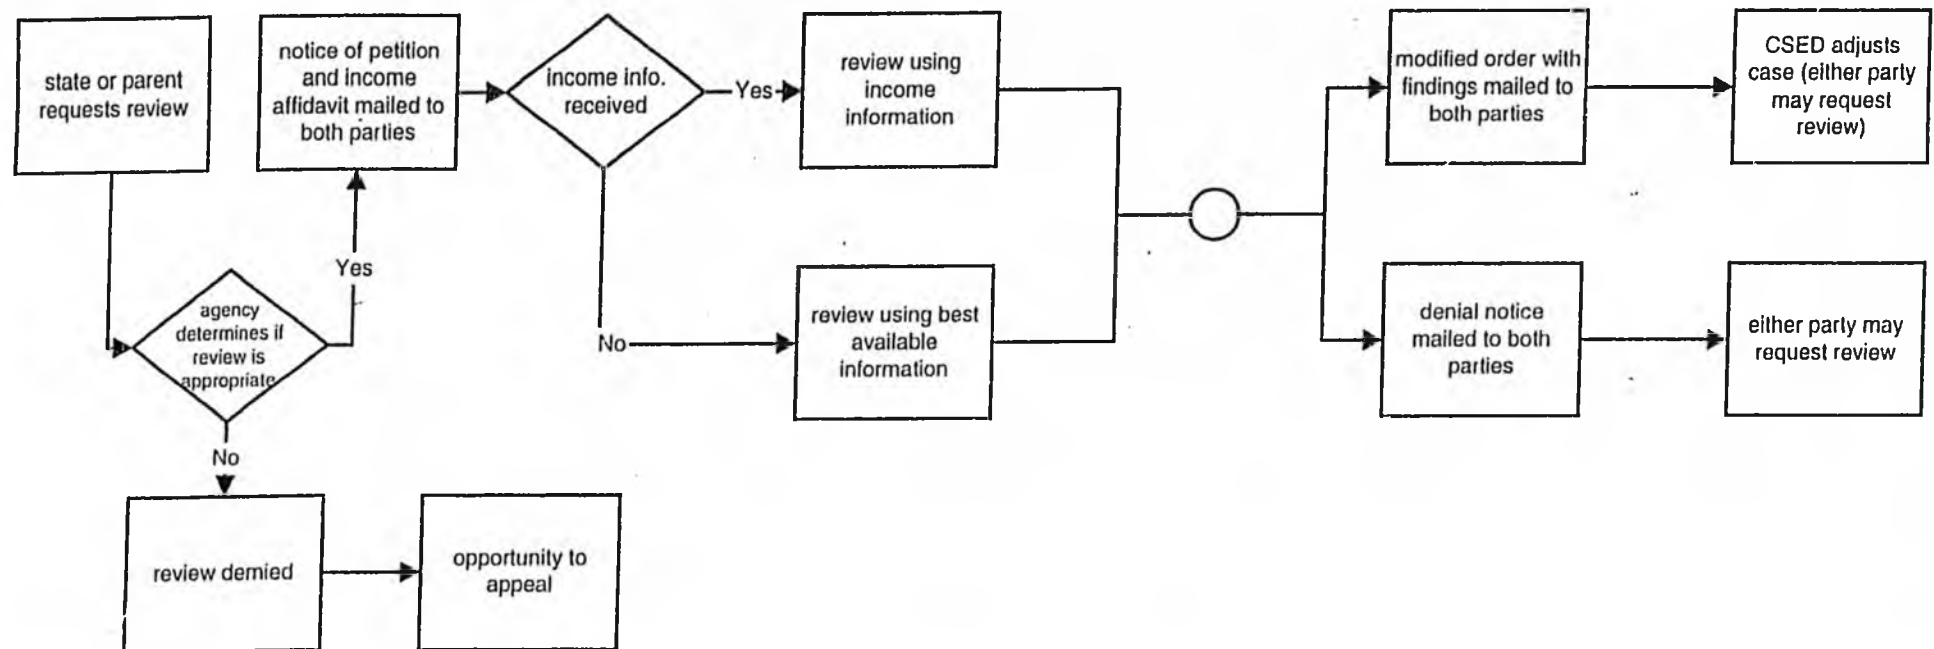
state or parent requests review

agency determines if review is appropriate

Yes

No

notice of petition and income affidavit mailed to both parties

income info. received

Yes

No

review using income information

review using best available information

review demied

opportunity to appeal

modified order with findings mailed to both parties

CSED adjusts case (either party may request review)

denial notice mailed to both parties

either party may request review